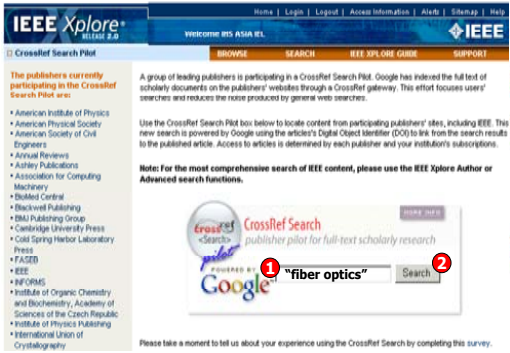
IEEE Xplore® RELEASE 2.0

Home | Login | Logout | Access Information | Alerts | Sitemap | Help

Welcome IRS ASIA IEL

IEEE

CrossRef Search Pilot

BROWSE | SEARCH | IEEE XPLORE GUIDE | SUPPORT

The publishers currently participating in the CrossRef Search Pilot are:

• American Institute of Physics
• American Physical Society
• American Society of Civil Engineers
• Annual Reviews
• Ashley Publications
• Association for Computing Machinery
• BioMed Central
• Blackwell Publishing
• BMJ Publishing Group
• Cambridge University Press
• Cold Spring Harbor Laboratory Press
• FASEB
• IEEE
• INFORMS
• Institute of Organic Chemistry and Biochemistry, Academy of Sciences of the Czech Republic
• Institute of Physics Publishing
• International Union of Crystallography

A group of leading publishers is participating in a CrossRef Search Pilot. Google has indexed the full text of scholarly documents on the publishers' websites through a CrossRef gateway. This effort focuses users' searches and reduces the noise produced by general web searches.

Use the CrossRef Search Pilot box below to locate content from participating publishers' sites, including IEEE. This new search is powered by Google using the article's Digital Object Identifier (DOI) to link from the search results to the published article. Access to articles is determined by each publisher and your institution's subscriptions.

Note: For the most comprehensive search of IEEE content, please use the IEEE Xplore Author or Advanced search functions.

crossref <Search> pilot

CrossRef Search
publisher pilot for full-text scholarly research

MORE INFO

POWERED BY Google

1 "fiber optics"

Search 2

Please take a moment to tell us about your experience using the CrossRef Search by completing this survey.